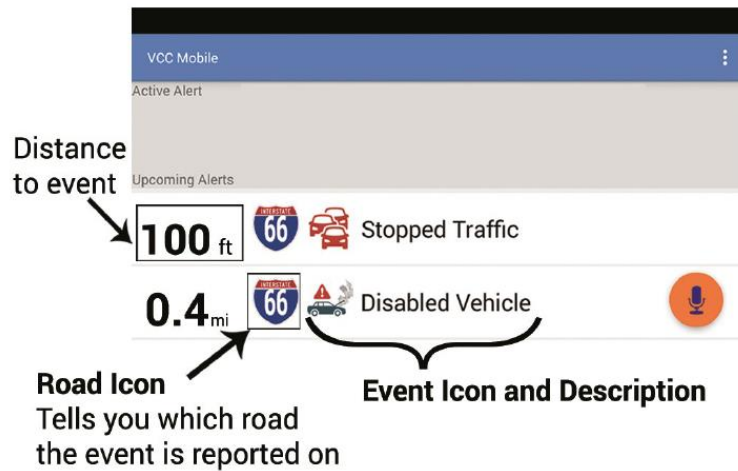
VCC Mobile

Active Alert

Distance to event

Upcoming Alerts

100 ft INTERSTATE 66 Stopped Traffic

0.4 mi INTERSTATE 66 Disabled Vehicle

Road Icon
Tells you which road the event is reported on

Event Icon and Description